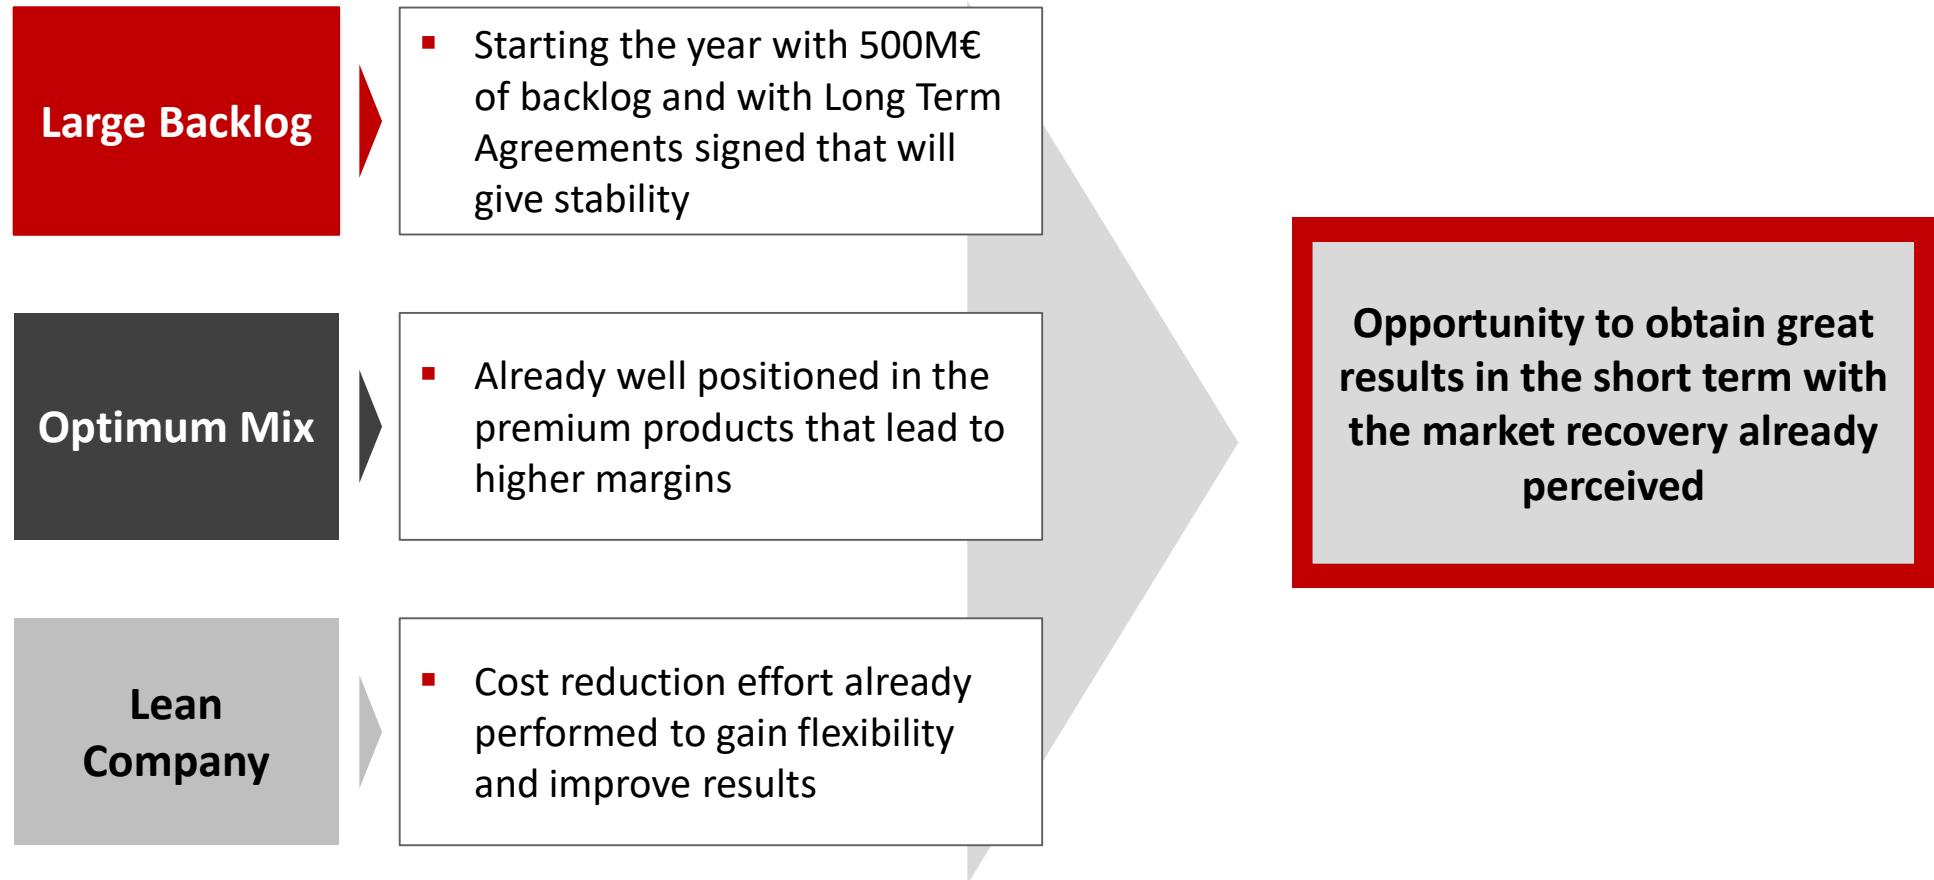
Large Backlog

- Starting the year with 500M€ of backlog and with Long Term Agreements signed that will give stability

Optimum Mix

- Already well positioned in the premium products that lead to higher margins

Lean Company

- Cost reduction effort already performed to gain flexibility and improve results

Opportunity to obtain great results in the short term with the market recovery already perceived